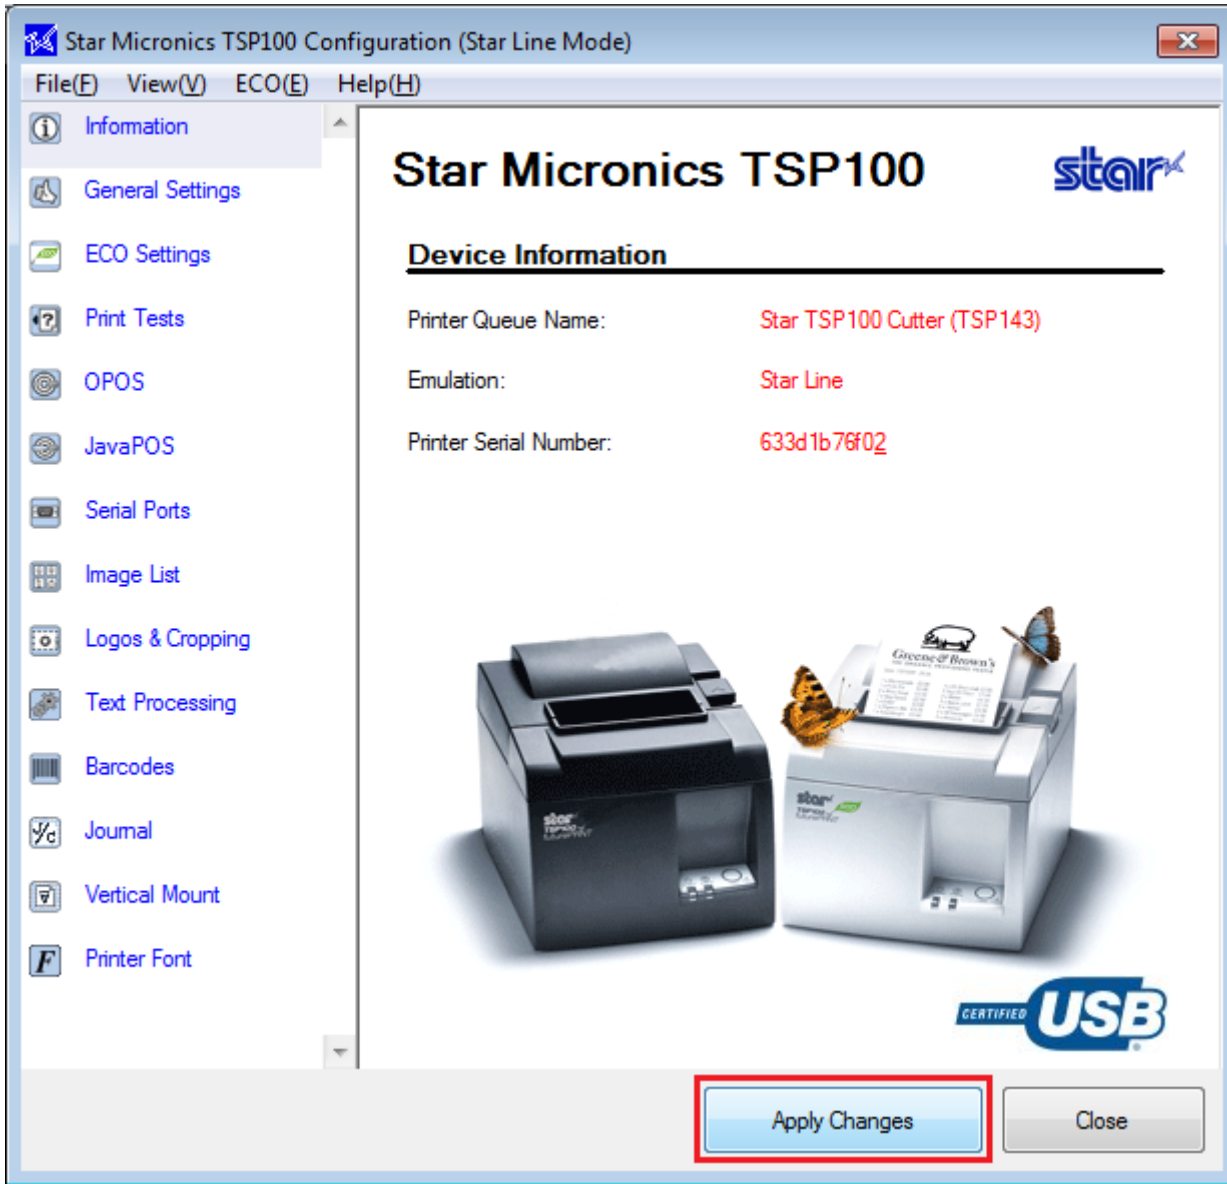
Star Micronics TSP100 Configuration (Star Line Mode)

File(F) View(V) ECO(E) Help(H)

Information
General Settings
ECO Settings
Print Tests
OPOS
JavaPOS
Serial Ports
Image List
Logos & Cropping
Text Processing
Barcodes
Journal
Vertical Mount
Printer Font

Star Micronics TSP100

star

Device Information

Printer Queue Name: Star TSP100 Cutter (TSP143)

Emulation: Star Line

Printer Serial Number: 633d1b76f02

Greene & Brown's

star

star

CERTIFIED USB

Apply Changes

Close